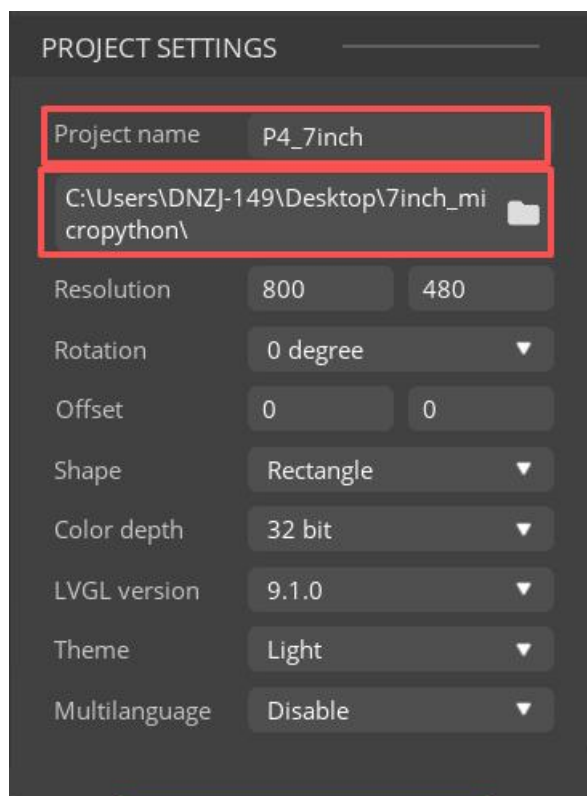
PROJECT SETTINGS

Project name P4_7inch

C:\Users\DNZJ-149\Desktop\7inch_micropython\

Resolution 800 480

Rotation 0 degree

Offset 0 0

Shape Rectangle

Color depth 32 bit

LVGL version 9.1.0

Theme Light

Multilanguage Disable